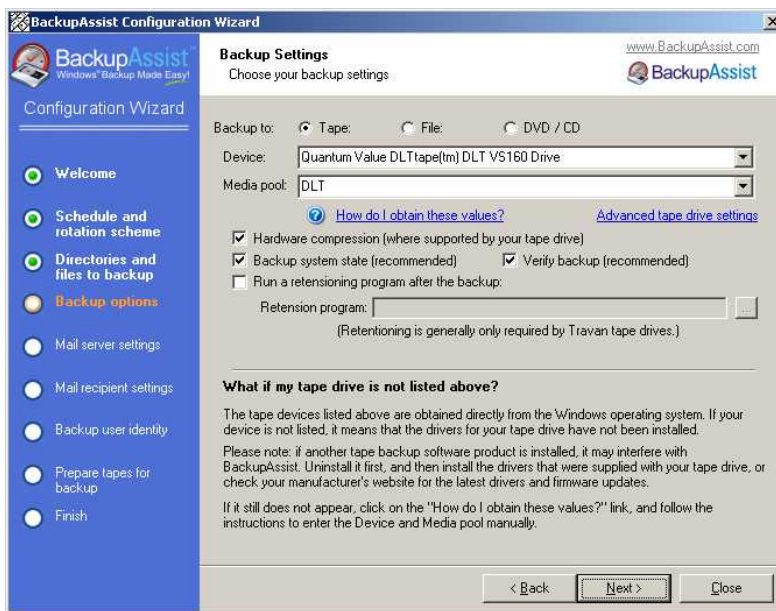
BackupAssist Configuration Wizard

BackupAssist
Windows® Backup Made Easy!

Configuration Wizard

Welcome

Schedule and rotation scheme

Directories and files to backup

Backup options

Mail server settings

Mail recipient settings

Backup user identity

Prepare tapes for backup

Finish

Backup Settings
Choose your backup settings

www.BackupAssist.com
BackupAssist

Backup to: Tape: File: DVD / CD

Device: Quantum Value DLTtape(tm) DLT VS160 Drive

Media pool: DLT

How do I obtain these values?

Advanced tape drive settings

Hardware compression (where supported by your tape drive)

Backup system state (recommended)

Verify backup (recommended)

Run a retensioning program after the backup:

Retension program:

...

(Retentioning is generally only required by Travan tape drives.)

What if my tape drive is not listed above?

The tape devices listed above are obtained directly from the Windows operating system. If your device is not listed, it means that the drivers for your tape drive have not been installed.

Please note: if another tape backup software product is installed, it may interfere with BackupAssist. Uninstall it first, and then install the drivers that were supplied with your tape drive, or check your manufacturer's website for the latest drivers and firmware updates.

If it still does not appear, click on the "How do I obtain these values?" link, and follow the instructions to enter the Device and Media pool manually.

< Back

Next >

Close